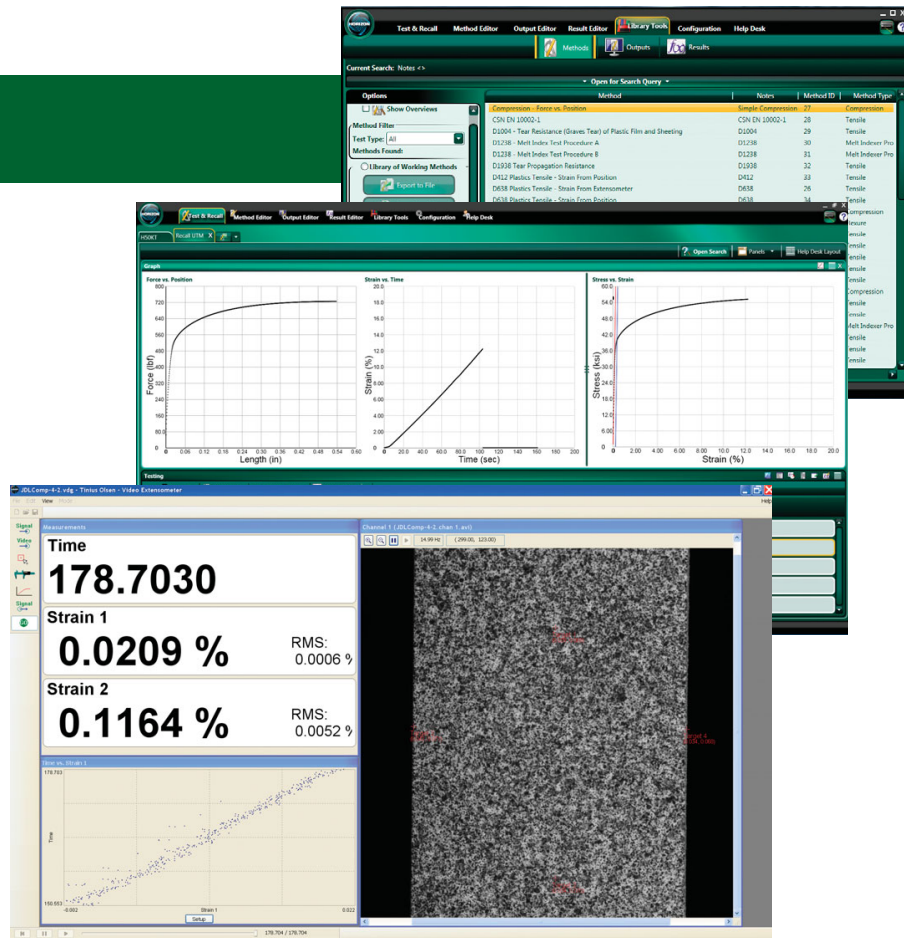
Test & Recall   Method Editor   Output Editor   Result Editor   Library Tools   Configuration   Help Desk

Methods   Outputs   Results

Current Search: Notes <>

Open for Search Query

Options

Show Overviews

Method Filter

Test Type: All

Methods Found:

Library of Working Methods

Export to File

| Method | Notes | Method ID | Method Type |
|---|---|---|---|
| Compression - Force vs. Position | Simple Compression | 27 | Compression |
| CSN EN 10002-1 | CSN EN 10002-1 | 28 | Tensile |
| D1004 - Tear Resistance (Graves Tear) of Plastic Film and Sheeting | D1004 | 29 | Tensile |
| D1238 - Melt Index Test Procedure A | D1238 | 30 | Melt Indexer Pro |
| D1238 - Melt Index Test Procedure B | D1238 | 31 | Melt Indexer Pro |
| D1938 Tear Propagation Resistance | D1938 | 32 | Tensile |
| D412 Plastics Tensile - Strain From Position | D412 | 33 | Tensile |
| D638 Plastics Tensile - Strain From Extensometer | D638 | 26 | Tensile |
| D638 Plastics Tensile - Strain From Position | D638 | 34 | Tensile |

Test & Recall   Method Editor   Output Editor   Result Editor   Library Tools   Configuration   Help Desk

H50KT   Recall UTM

Open Search   Panels   Help Desk Layout

Graph

Force vs. Position

Force (lbf)

800 720 640 560 480 400 320 240 160 80.0 0

0 0.06 0.12 0.18 0.24 0.30 0.36 0.42 0.48 0.54 0.60

Length (in)

Strain vs. Time

Strain (%)

20.0 18.0 16.0 14.0 12.0 10.0 8.00 6.00 4.00 2.00 0

0 20.0 40.0 60.0 80.0 100 120 140 160 180 200

Time (sec)

Stress vs. Strain

Stress (ksi)

60.0 54.0 48.0 42.0 36.0 30.0 24.0 18.0 12.0 6.00 0

0 2.00 4.00 6.00 8.00 10.0 12.0 14.0 16.0 18.0 20.0

Strain (%)

Compression
Tensile
Tensile
Tensile
Tensile
Tensile
Compression
Tensile
Tensile
Melt Indexer Pro
Tensile
Tensile
Tensile

Testing

JDLComp-4-2.vdg - Tinius Olsen - Video Extensometer

File Edit View Mode

Signal

Video

Signal

Measurements

Time

178.7030

Strain 1

0.0209 %

RMS:
0.0006 %

Strain 2

0.1164 %

RMS:
0.0052 %

Time vs. Strain 1

178.703

Time

150.653

-0.002

Strain 1

0.022

Setup

Channel 1 (JDLComp-4-2.chan 1.avi)

14.99 Hz   (299.00, 123.00)

Target 4

178.704 / 178.704